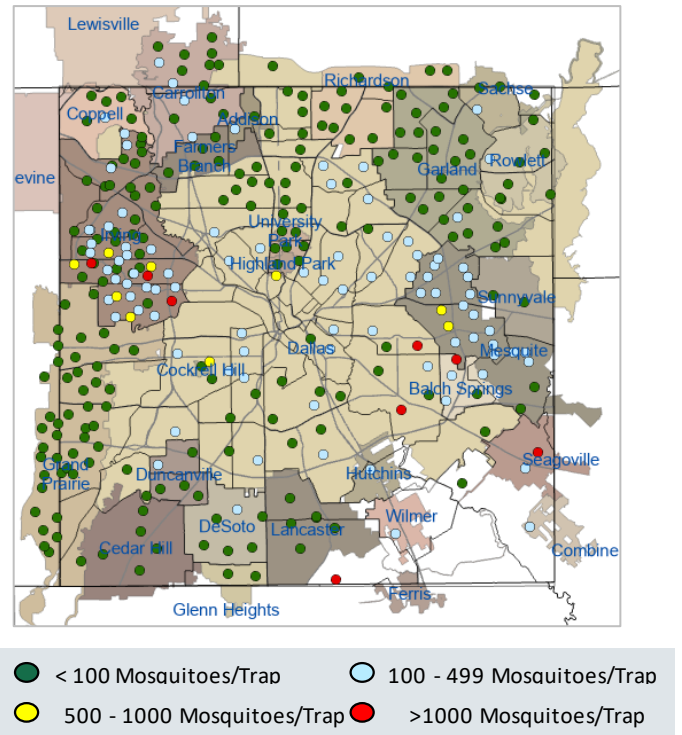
Lewisville
Carrollton
Richardson
Sachse
Coppell
Addison
Farmers Branch
Garland
Rowlett
evine
University Park
Irving
Highland Park
Sunnyvale
Dallas
Mesquite
Cockrell Hill
Balch Springs
Grand Prairie
Duncanville
Hutchins
Seagoville
DeSoto
Lancaster
Wilmer
Cedar Hill
Combine
Glenn Heights
Ferris

< 100 Mosquitoes/Trap
100 - 499 Mosquitoes/Trap
500 - 1000 Mosquitoes/Trap
>1000 Mosquitoes/Trap